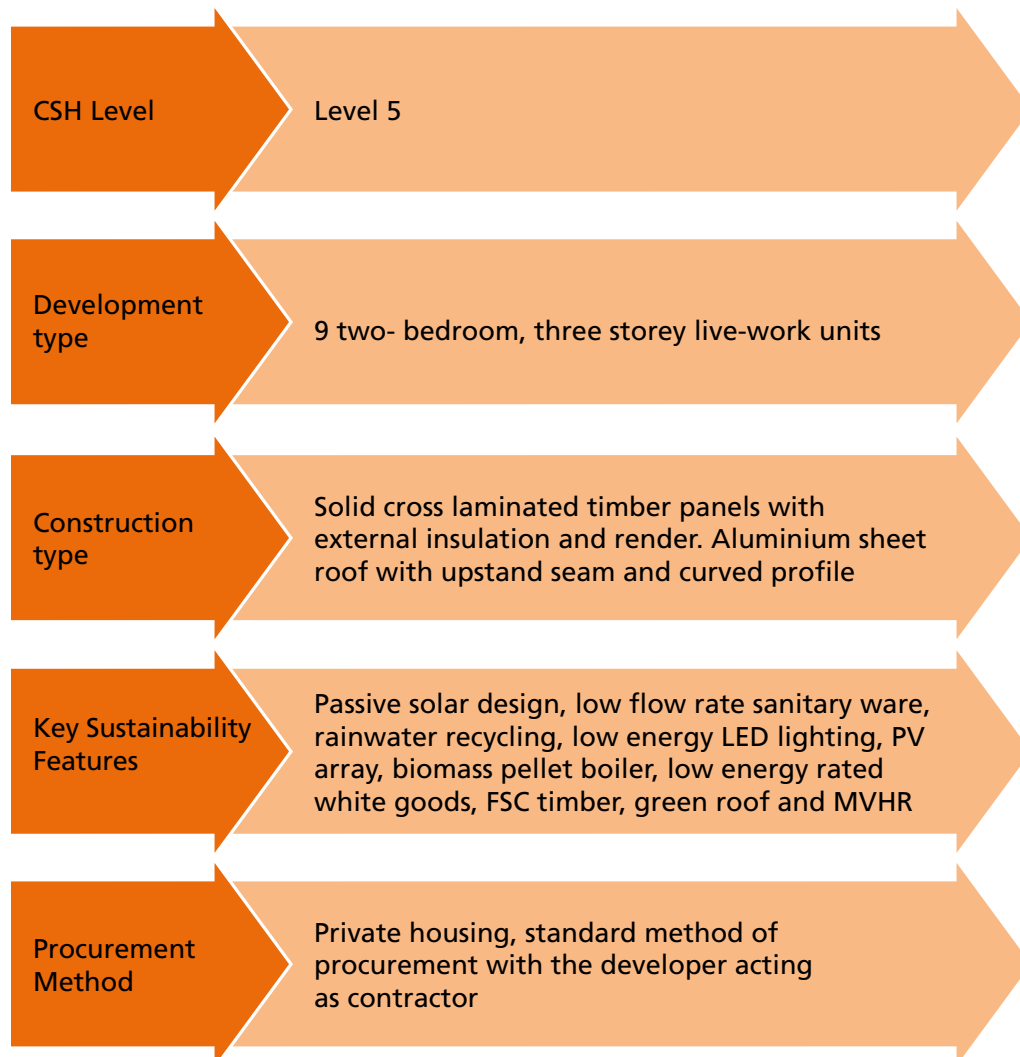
CSH Level

Level 5

Development type

9 two- bedroom, three storey live-work units

Construction type

Solid cross laminated timber panels with external insulation and render. Aluminium sheet roof with upstand seam and curved profile

Key Sustainability Features

Passive solar design, low flow rate sanitary ware, rainwater recycling, low energy LED lighting, PV array, biomass pellet boiler, low energy rated white goods, FSC timber, green roof and MVHR

Procurement Method

Private housing, standard method of procurement with the developer acting as contractor